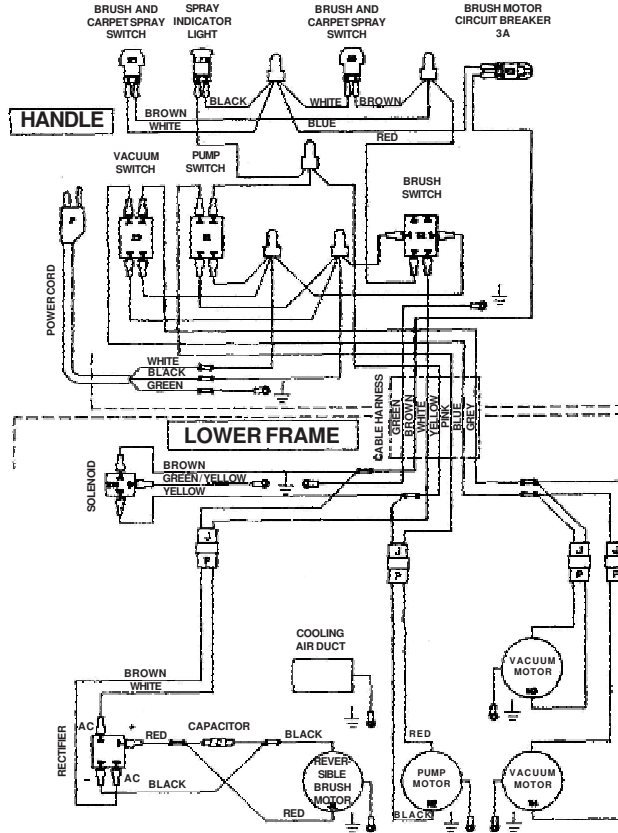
BRUSH AND CARPET SPRAY SWITCH

SPRAY INDICATOR LIGHT

BRUSH AND CARPET SPRAY SWITCH

BRUSH MOTOR CIRCUIT BREAKER 3A

HANDLE

BROWN

WHITE

BLACK

WHITE

BROWN

BLUE

RED

VACUUM SWITCH

PUMP SWITCH

BRUSH SWITCH

POWER CORD

WHITE

BLACK

GREEN

CABLE HARNESS

GREEN

BROWN

WHITE

YELLOW

PINK

BLUE

GREY

LOWER FRAME

SOLENOID

BROWN

GREEN / YELLOW

YELLOW

J

P

J

P

J

P

COOLING AIR DUCT

VACUUM MOTOR

BROWN

WHITE

RECTIFIER

AC

+

-

AC

RED

CAPACITOR

BLACK

BLACK

REVERSIBLE BRUSH MOTOR

RED

RED

PUMP MOTOR

BLACK

VACUUM MOTOR